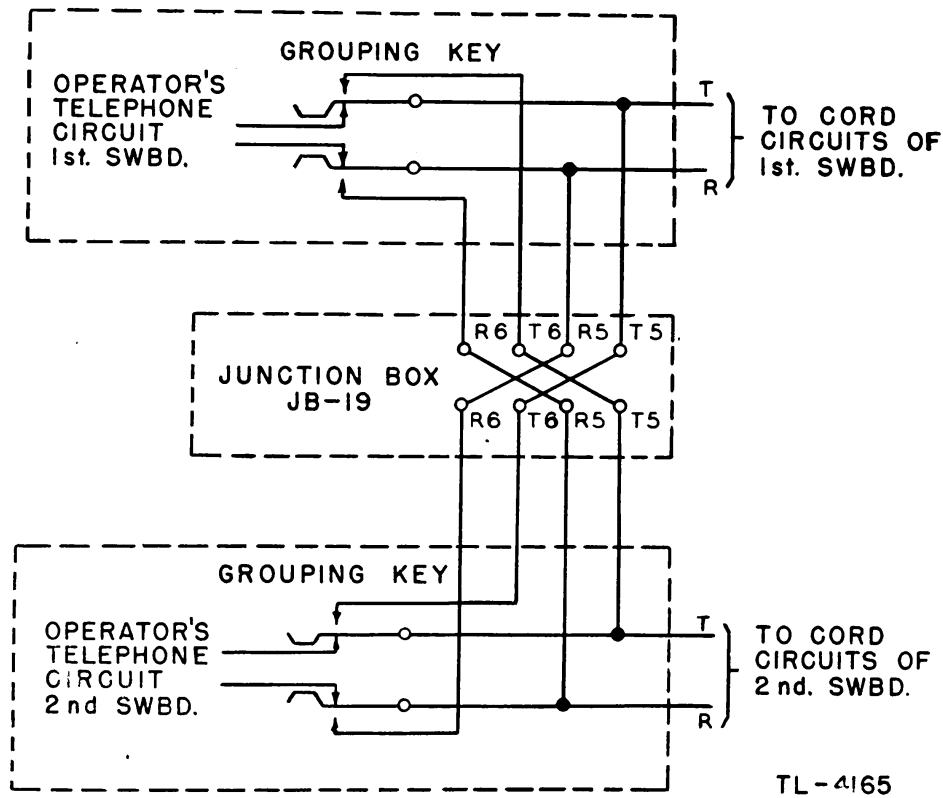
GROUPING KEY

OPERATOR'S TELEPHONE CIRCUIT 1st. SWBD.

T

R

TO CORD CIRCUITS OF 1st. SWBD.

R6 T6 R5 T5

JUNCTION BOX JB-19

R6 T6 R5 T5

GROUPING KEY

OPERATOR'S TELEPHONE CIRCUIT 2nd SWBD.

T

R

TO CORD CIRCUITS OF 2nd. SWBD.

TL-4165